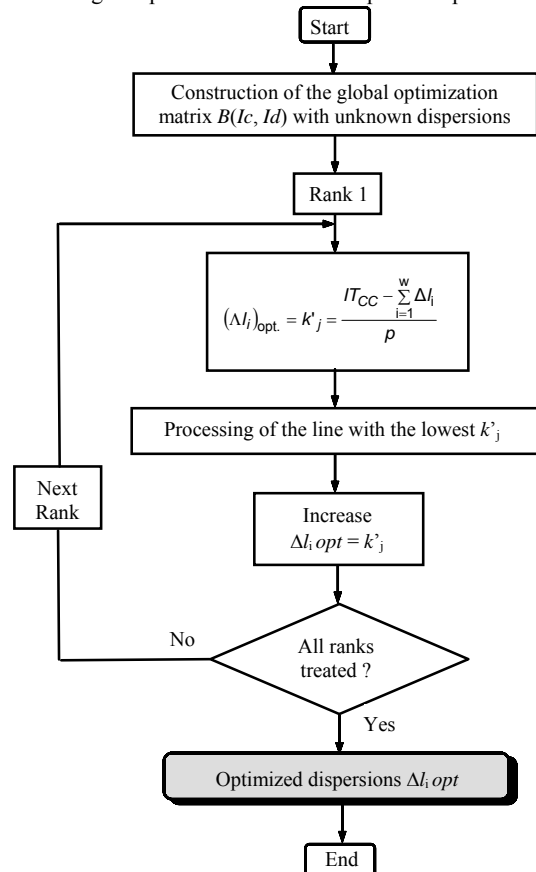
Start

Construction of the global optimization matrix $B(Ic, Id)$ with unknown dispersions

Rank 1

$(\Delta l_i)_{\text{opt.}} = k'_j = \frac{IT_{CC} - \sum_{i=1}^{w} \Delta l_i}{p}$

Processing of the line with the lowest $k'_j$

Increase $\Delta l_i\, opt = k'_j$

Next Rank

No

All ranks treated ?

Yes

Optimized dispersions $\Delta l_i\, opt$

End